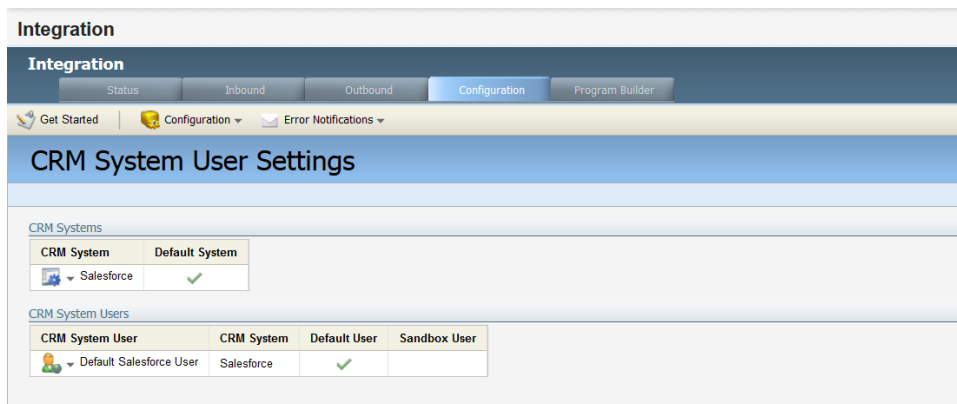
Integration

Integration

Status | Inbound | Outbound | Configuration | Program Builder

Get Started | Configuration | Error Notifications

CRM System User Settings

CRM Systems

| CRM System | Default System |
|---|---|
| Salesforce | ✓ |

CRM System Users

| CRM System User | CRM System | Default User | Sandbox User |
|---|---|---|---|
| Default Salesforce User | Salesforce | ✓ | |